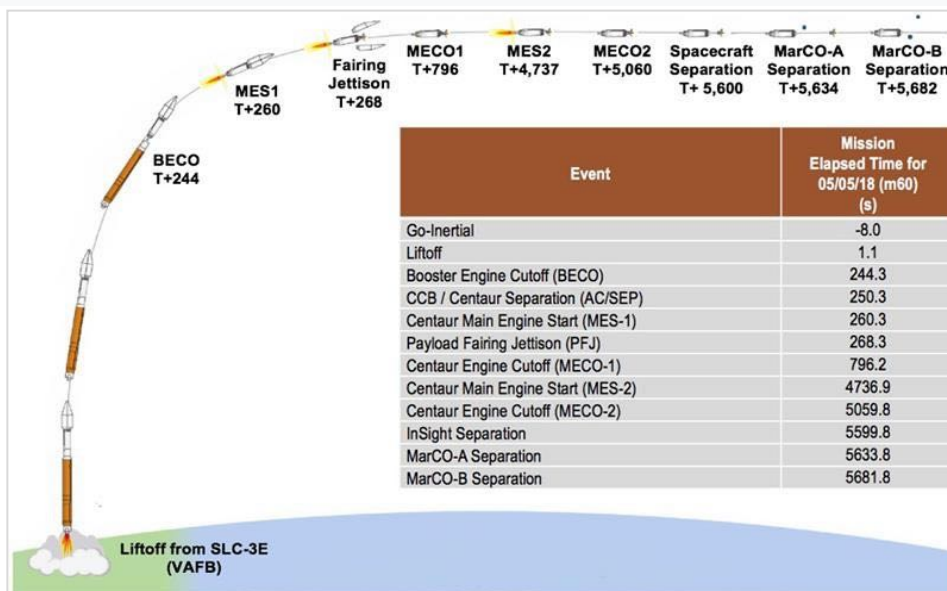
MECO1
T+796

MES2
T+4,737

MECO2
T+5,060

Spacecraft
Separation
T+ 5,600

MarCO-A
Separation
T+5,634

MarCO-B
Separation
T+5,682

Fairing
Jettison
T+268

MES1
T+260

BECO
T+244

| Event | Mission Elapsed Time for 05/05/18 (m60) (s) |
|---|---|
| Go-Inertial | -8.0 |
| Liftoff | 1.1 |
| Booster Engine Cutoff (BECO) | 244.3 |
| CCB / Centaur Separation (AC/SEP) | 250.3 |
| Centaur Main Engine Start (MES-1) | 260.3 |
| Payload Fairing Jettison (PFJ) | 268.3 |
| Centaur Engine Cutoff (MECO-1) | 796.2 |
| Centaur Main Engine Start (MES-2) | 4736.9 |
| Centaur Engine Cutoff (MECO-2) | 5059.8 |
| InSight Separation | 5599.8 |
| MarCO-A Separation | 5633.8 |
| MarCO-B Separation | 5681.8 |

Liftoff from SLC-3E
(VAFB)